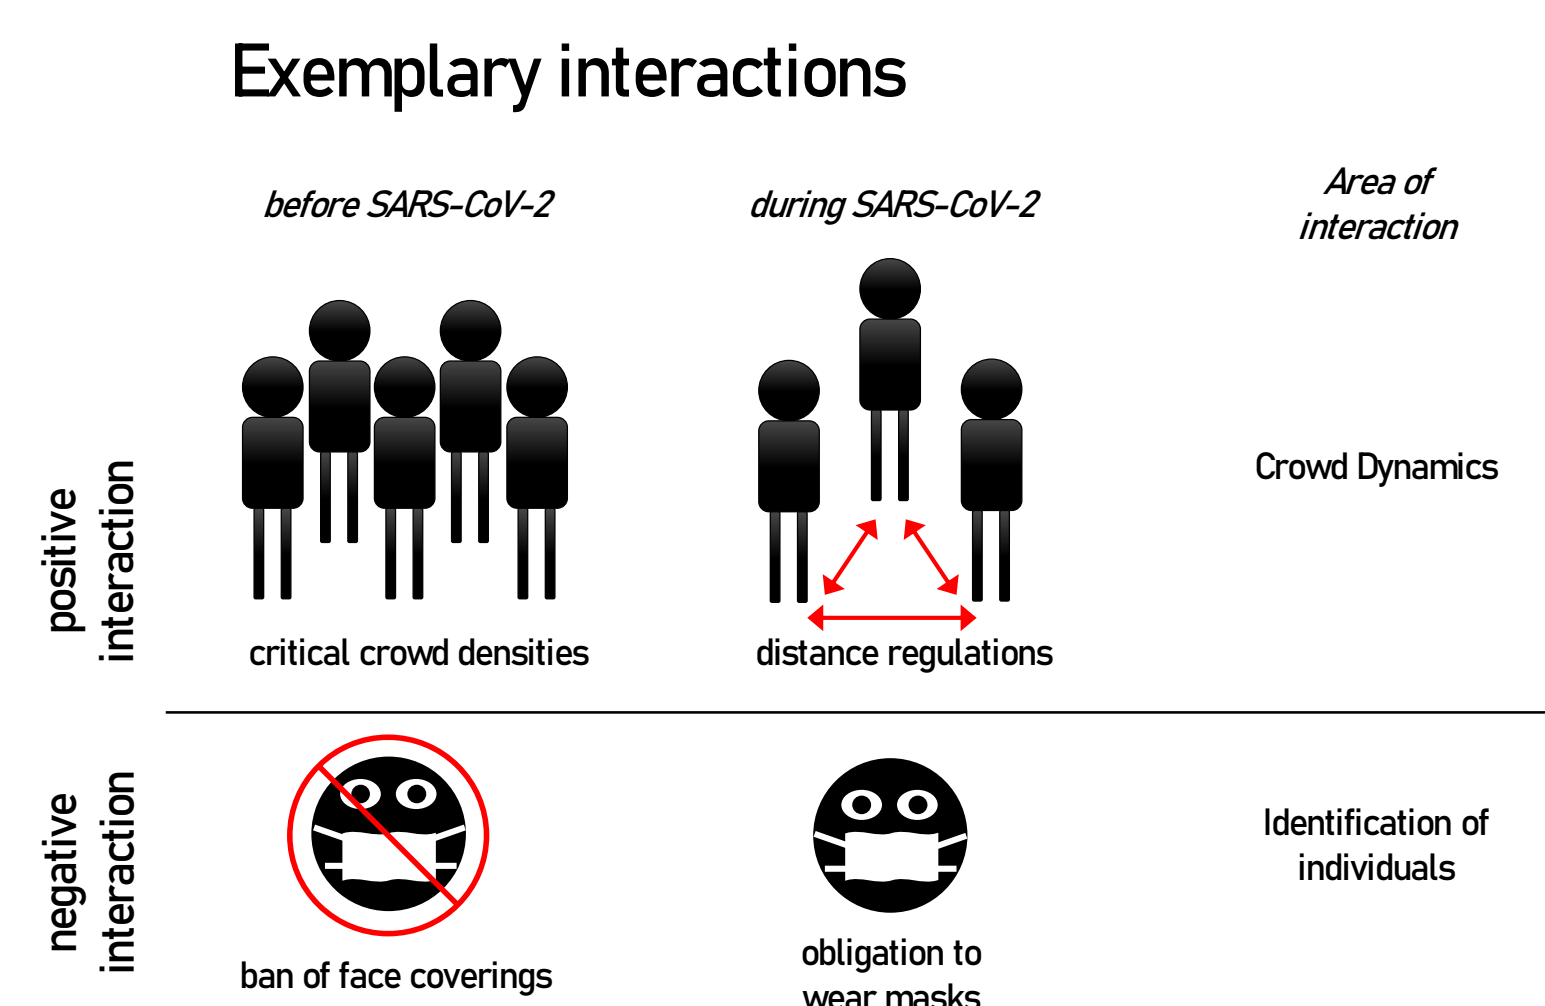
Exemplary interactions

before SARS-CoV-2

during SARS-CoV-2

Area of interaction

positive interaction

critical crowd densities

distance regulations

Crowd Dynamics

negative interaction

ban of face coverings

obligation to wear masks

Identification of individuals